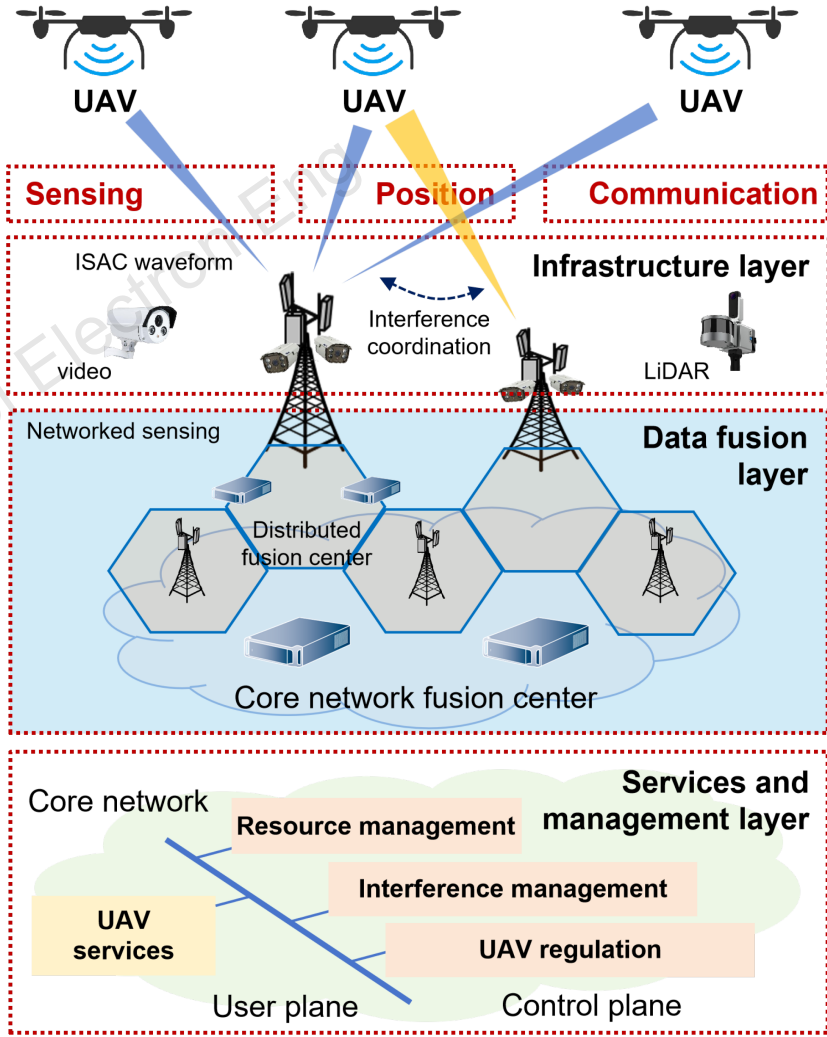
UAV UAV UAV

Sensing Position Communication

ISAC waveform

Infrastructure layer

Interference coordination

video

LiDAR

Networked sensing

Data fusion layer

Distributed fusion center

Core network fusion center

Services and management layer

Core network

Resource management

Interference management

UAV services

UAV regulation

User plane

Control plane

ElectronEng